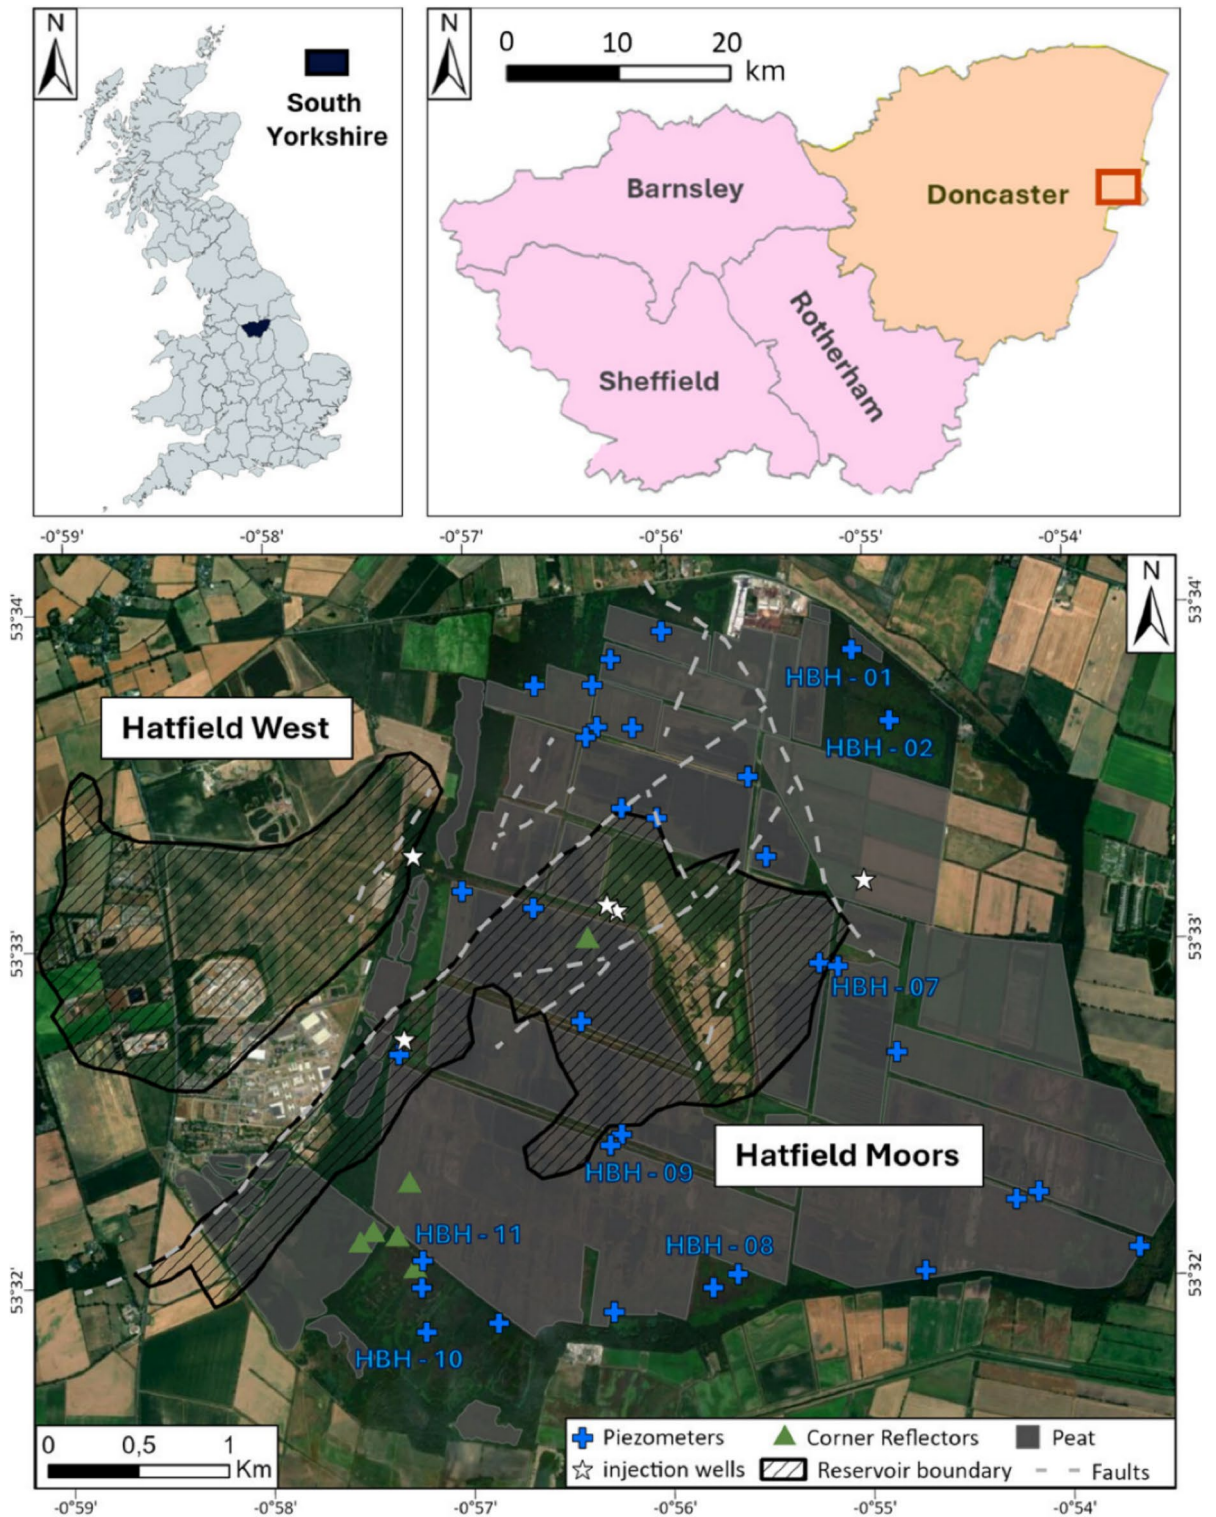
N
South Yorkshire

N
0 10 20 km
Barnsley
Doncaster
Rotherham
Sheffield

-0°59' -0°58' -0°57' -0°56' -0°55' -0°54'

53°34'
53°33'
53°32'

N
Hatfield West
HBH - 01
HBH - 02
HBH - 07
Hatfield Moors
HBH - 09
HBH - 11
HBH - 08
HBH - 10

0 0,5 1 Km

Piezometers
Corner Reflectors
Peat
injection wells
Reservoir boundary
Faults

-0°59' -0°58' -0°57' -0°56' -0°55' -0°54'